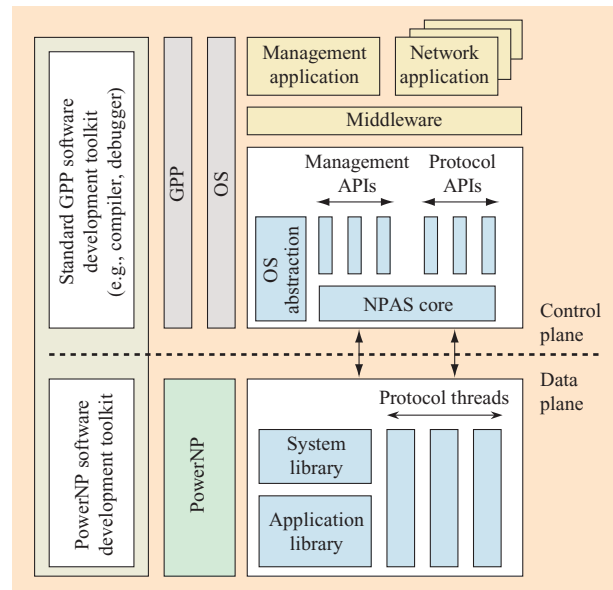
Standard GPP software development toolkit (e.g., compiler, debugger)

GPP

OS

Management application

Network application

Middleware

Management APIs

Protocol APIs

OS abstraction

NPAS core

Control plane

Data plane

PowerNP software development toolkit

PowerNP

Protocol threads

System library

Application library